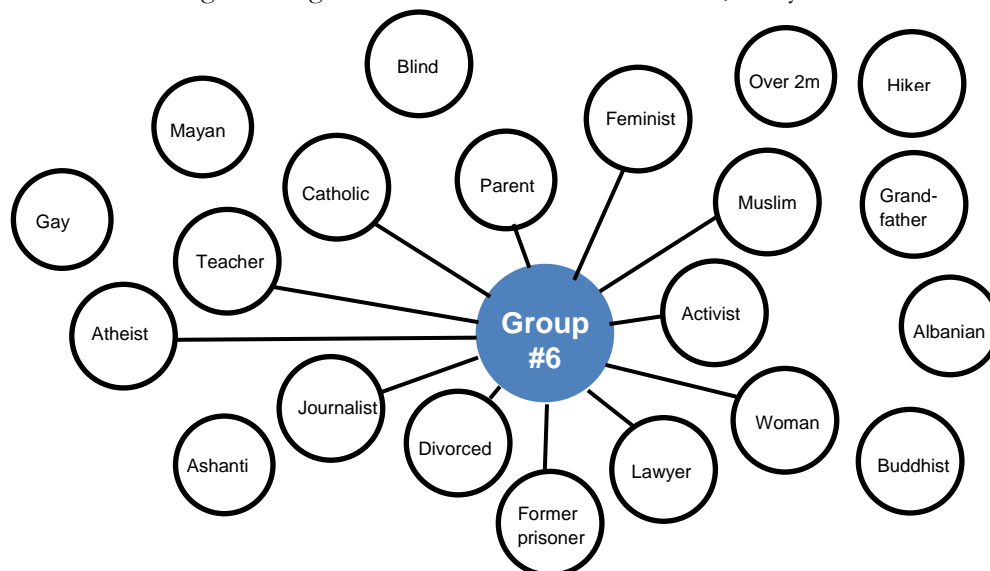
Blind

Over 2m

Hiker

Mayan

Feminist

Catholic

Parent

Muslim

Grand-father

Gay

Teacher

Activist

Atheist

Group #6

Albanian

Journalist

Woman

Divorced

Ashanti

Lawyer

Buddhist

Former prisoner